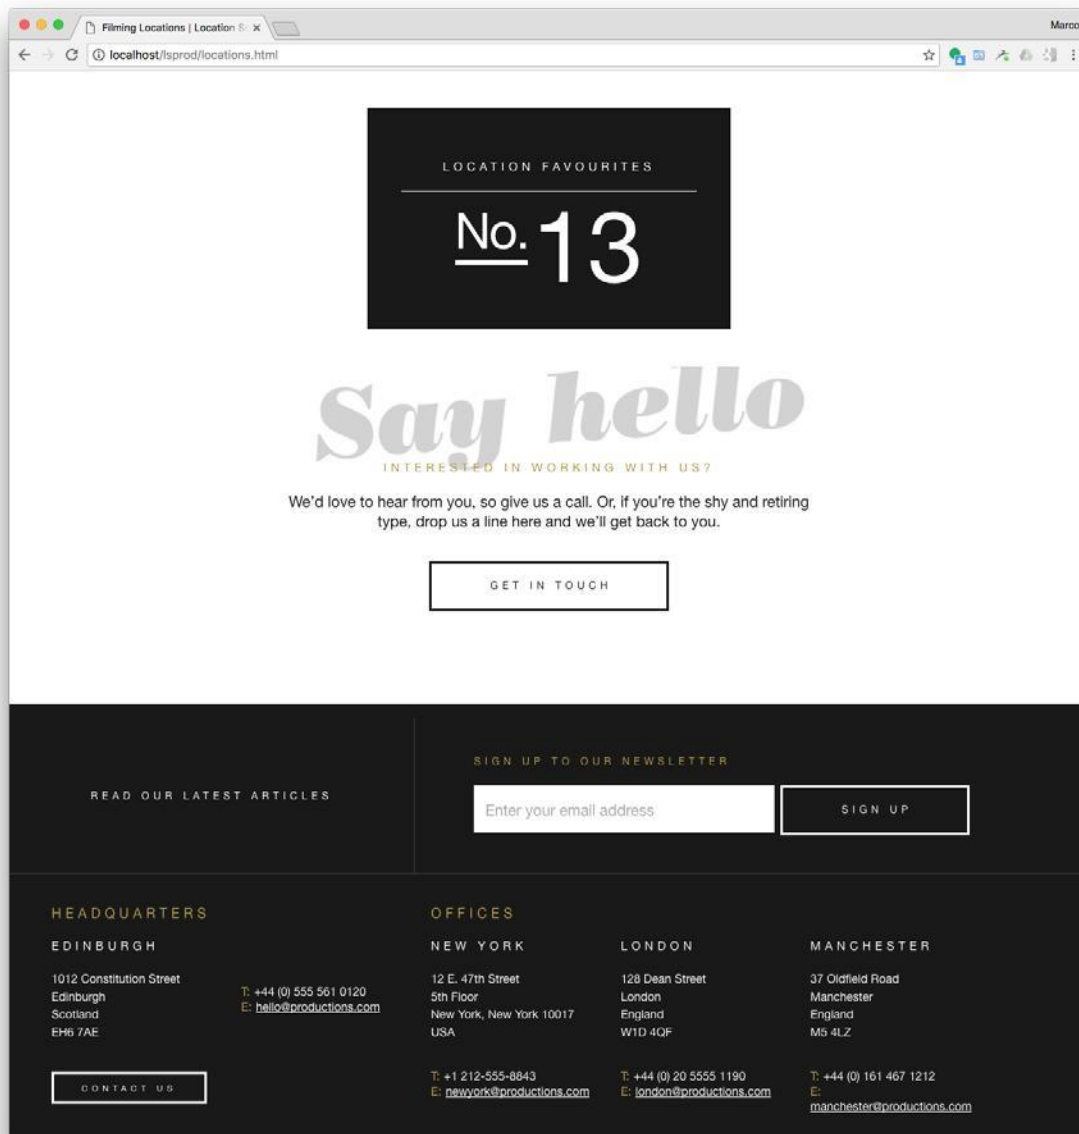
Filming Locations | Location S ×

Marco

localhost/lsprod/locations.html

LOCATION FAVOURITES

No. 13

Say hello

INTERESTED IN WORKING WITH US?

We'd love to hear from you, so give us a call. Or, if you're the shy and retiring type, drop us a line here and we'll get back to you.

GET IN TOUCH

READ OUR LATEST ARTICLES

SIGN UP TO OUR NEWSLETTER

Enter your email address

SIGN UP

HEADQUARTERS

EDINBURGH

1012 Constitution Street
Edinburgh
Scotland
EH6 7AE

T: +44 (0) 555 561 0120
E: hello@productions.com

CONTACT US

OFFICES

NEW YORK

12 E. 47th Street
5th Floor
New York, New York 10017
USA

T: +1 212-555-8843
E: newyork@productions.com

LONDON

128 Dean Street
London
England
W1D 4QF

T: +44 (0) 20 5555 1190
E: london@productions.com

MANCHESTER

37 Oldfield Road
Manchester
England
M5 4LZ

T: +44 (0) 161 467 1212
E: manchester@productions.com